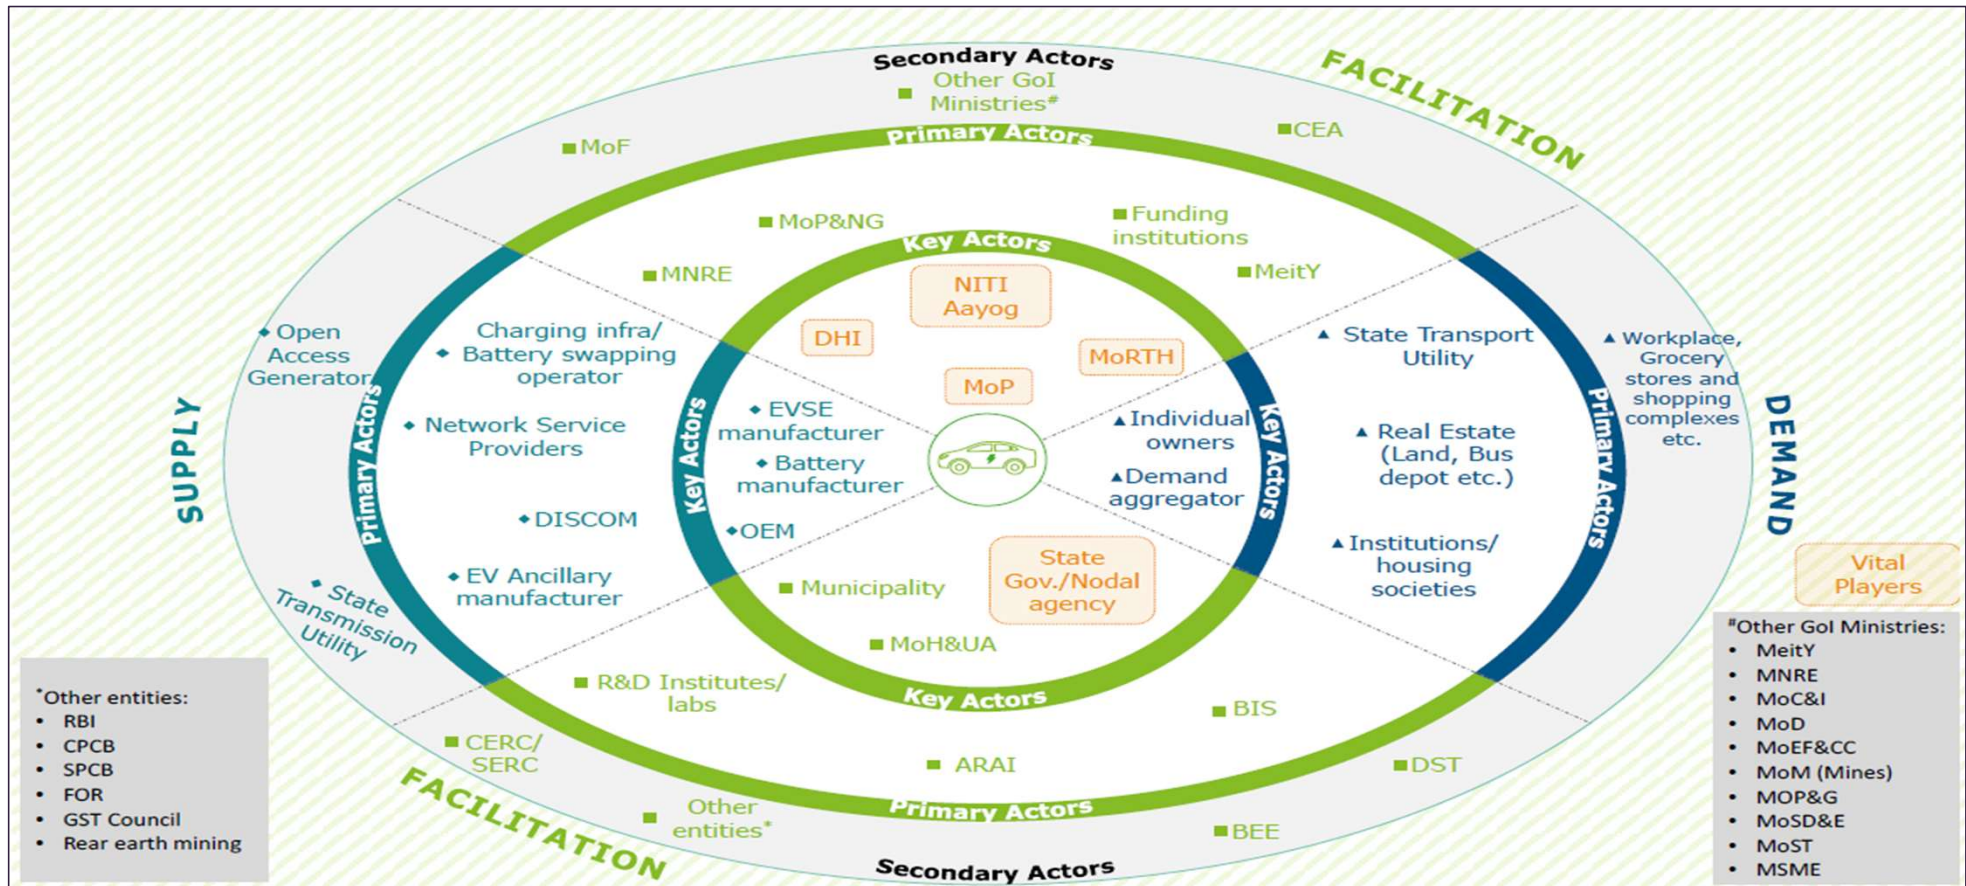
Secondary Actors
■ Other GoI Ministries#
FACILITATION
■ CEA
■ MoF
Primary Actors
■ MoP&NG
■ Funding institutions
Key Actors
■ MNRE
■ MeitY
NITI Aayog
DHI
MoRTH
MoP
◆ Open Access Generator
◆ Charging infra/ Battery swapping operator
▲ State Transport Utility
▲ Workplace, Grocery stores and shopping complexes etc.
SUPPLY
Primary Actors
◆ Network Service Providers
Key Actors
◆ EVSE manufacturer
◆ Battery manufacturer
▲ Individual owners
▲ Demand aggregator
Key Actors
▲ Real Estate (Land, Bus depot etc.)
Primary Actors
DEMAND
◆ DISCOM
◆ OEM
▲ Institutions/ housing societies
◆ EV Ancillary manufacturer
■ Municipality
State Gov./Nodal agency
Vital Players
◆ State Transmission Utility
■ MoH&UA
#Other GoI Ministries:
• MeitY
• MNRE
• MoC&I
• MoD
• MoEF&CC
• MoM (Mines)
• MOP&G
• MoSD&E
• MoST
• MSME
*Other entities:
• RBI
• CPCB
• SPCB
• FOR
• GST Council
• Rear earth mining
■ R&D Institutes/ labs
Key Actors
■ BIS
■ CERC/ SERC
■ ARAI
■ DST
FACILITATION
■ Other entities*
Primary Actors
■ BEE
Secondary Actors